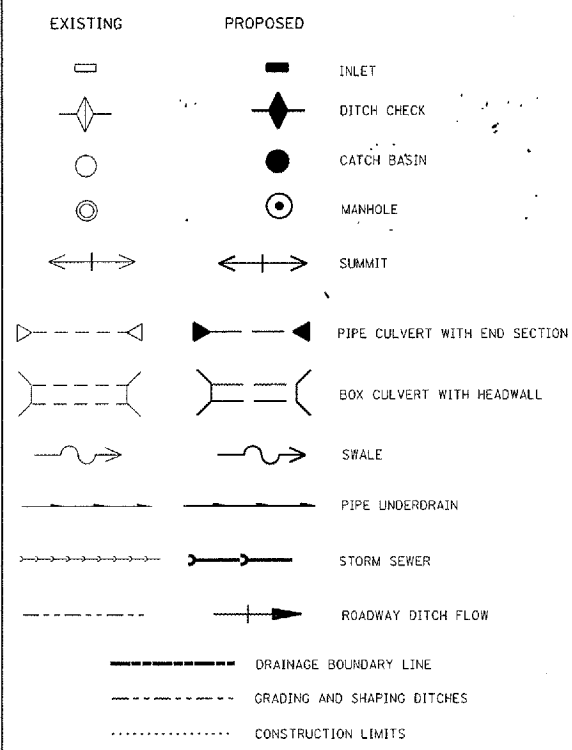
EXISTING PROPOSED

INLET

DITCH CHECK

CATCH BASIN

MANHOLE

SUMMIT

PIPE CULVERT WITH END SECTION

BOX CULVERT WITH HEADWALL

SWALE

PIPE UNDERDRAIN

STORM SEWER

ROADWAY DITCH FLOW

DRAINAGE BOUNDARY LINE

GRADING AND SHAPING DITCHES

CONSTRUCTION LIMITS